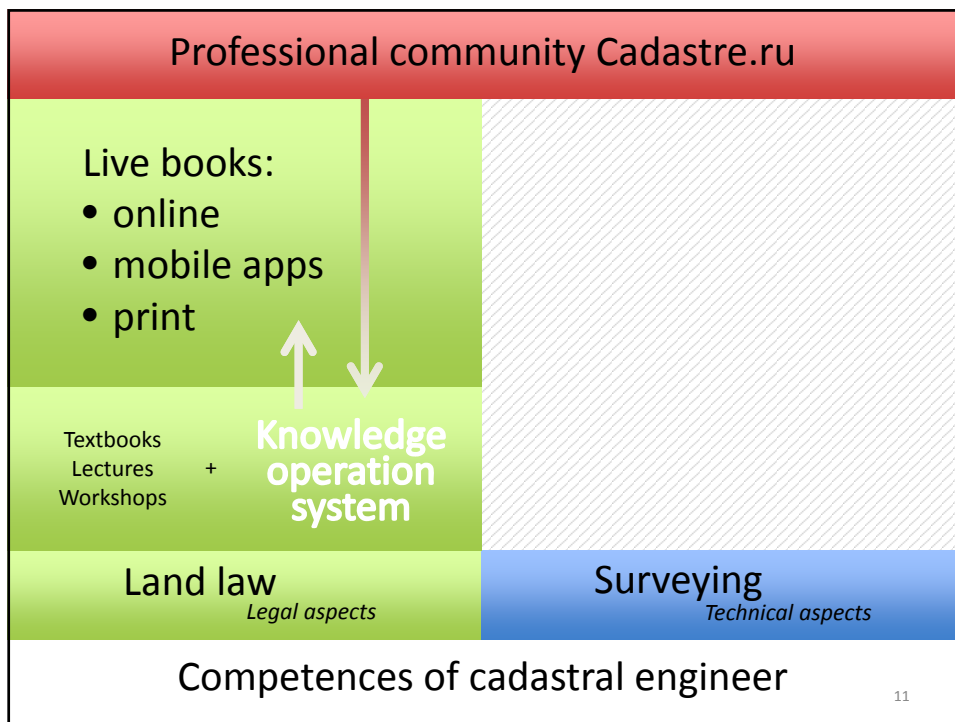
Professional community Cadastre.ru

Live books:
• online
• mobile apps
• print

Textbooks
Lectures
Workshops

+

Knowledge operation system

Land law
Legal aspects

Surveying
Technical aspects

Competences of cadastral engineer

11